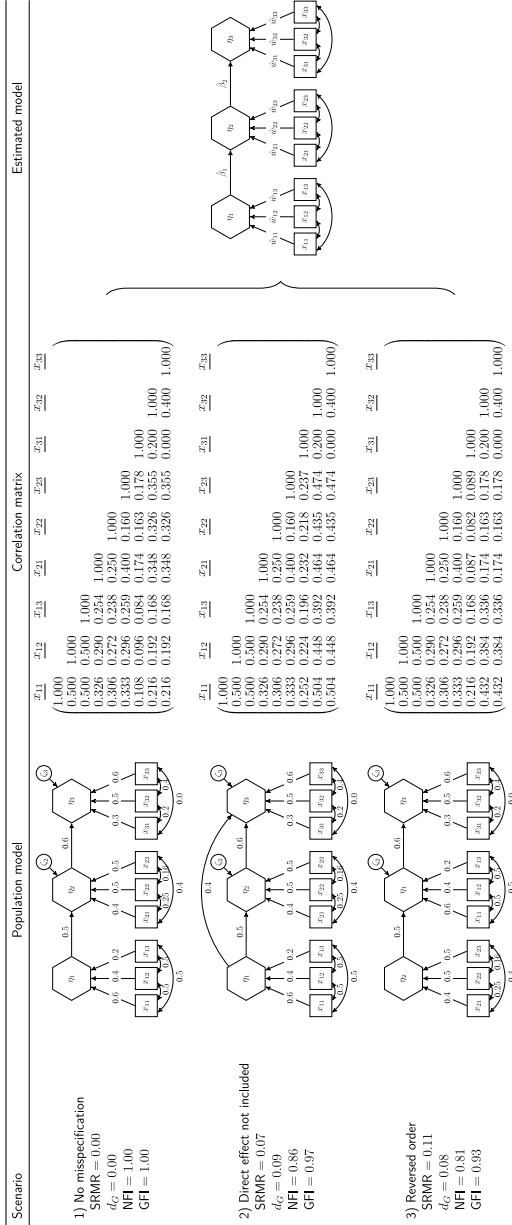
| Scenario | Population model | Correlation matrix | Estimated model |
|---|---|---|---|
| 1) No misspecification SRMR = 0.00 $d_G = 0.00$ NFI = 1.00 GFI = 1.00 | | | |
| 2) Direct effect not included SRMR = 0.07 $d_G = 0.09$ NFI = 0.86 GFI = 0.97 | | | |
| 3) Reversed order SRMR = 0.11 $d_G = 0.08$ NFI = 0.81 GFI = 0.93 | | | |

Scenario 1 population model: $\eta_1$, $\eta_2$, $\eta_3$, $\zeta_2$, $\zeta_3$, 0.5, 0.6, 0.6, 0.4, 0.2, 0.4, 0.5, 0.5, 0.3, 0.5, 0.6, $x_{11}$, $x_{12}$, $x_{13}$, $x_{21}$, $x_{22}$, $x_{23}$, $x_{31}$, $x_{32}$, $x_{33}$, 0.5, 0.5, 0.5, 0.25, 0.16, 0.4, 0.2, 0.4, 0.0

| | $x_{11}$ | $x_{12}$ | $x_{13}$ | $x_{21}$ | $x_{22}$ | $x_{23}$ | $x_{31}$ | $x_{32}$ | $x_{33}$ |
|---|---|---|---|---|---|---|---|---|---|
| | 1.000 | | | | | | | | |
| | 0.500 | 1.000 | | | | | | | |
| | 0.500 | 0.500 | 1.000 | | | | | | |
| | 0.326 | 0.290 | 0.254 | 1.000 | | | | | |
| | 0.306 | 0.272 | 0.238 | 0.250 | 1.000 | | | | |
| | 0.333 | 0.296 | 0.259 | 0.400 | 0.160 | 1.000 | | | |
| | 0.108 | 0.096 | 0.084 | 0.174 | 0.163 | 0.178 | 1.000 | | |
| | 0.216 | 0.192 | 0.168 | 0.348 | 0.326 | 0.355 | 0.200 | 1.000 | |
| | 0.216 | 0.192 | 0.168 | 0.348 | 0.326 | 0.355 | 0.000 | 0.400 | 1.000 |

Scenario 2 population model: $\eta_1$, $\eta_2$, $\eta_3$, $\zeta_2$, $\zeta_3$, 0.4, 0.5, 0.6, 0.6, 0.4, 0.2, 0.4, 0.5, 0.5, 0.3, 0.5, 0.6, 0.5, 0.5, 0.5, 0.25, 0.16, 0.4, 0.2, 0.4, 0.0

| | $x_{11}$ | $x_{12}$ | $x_{13}$ | $x_{21}$ | $x_{22}$ | $x_{23}$ | $x_{31}$ | $x_{32}$ | $x_{33}$ |
|---|---|---|---|---|---|---|---|---|---|
| | 1.000 | | | | | | | | |
| | 0.500 | 1.000 | | | | | | | |
| | 0.500 | 0.500 | 1.000 | | | | | | |
| | 0.326 | 0.290 | 0.254 | 1.000 | | | | | |
| | 0.306 | 0.272 | 0.238 | 0.250 | 1.000 | | | | |
| | 0.333 | 0.296 | 0.259 | 0.400 | 0.160 | 1.000 | | | |
| | 0.252 | 0.224 | 0.196 | 0.232 | 0.218 | 0.237 | 1.000 | | |
| | 0.504 | 0.448 | 0.392 | 0.464 | 0.435 | 0.474 | 0.200 | 1.000 | |
| | 0.504 | 0.448 | 0.392 | 0.464 | 0.435 | 0.474 | 0.000 | 0.400 | 1.000 |

Scenario 3 population model: $\eta_2$, $\eta_1$, $\eta_3$, $\zeta_2$, $\zeta_3$, 0.5, 0.6, 0.4, 0.5, 0.5, 0.6, 0.4, 0.2, 0.3, 0.5, 0.6, $x_{21}$, $x_{22}$, $x_{23}$, $x_{11}$, $x_{12}$, $x_{13}$, $x_{31}$, $x_{32}$, $x_{33}$, 0.25, 0.16, 0.4, 0.5, 0.5, 0.5, 0.2, 0.4, 0.0

| | $x_{11}$ | $x_{12}$ | $x_{13}$ | $x_{21}$ | $x_{22}$ | $x_{23}$ | $x_{31}$ | $x_{32}$ | $x_{33}$ |
|---|---|---|---|---|---|---|---|---|---|
| | 1.000 | | | | | | | | |
| | 0.500 | 1.000 | | | | | | | |
| | 0.500 | 0.500 | 1.000 | | | | | | |
| | 0.326 | 0.290 | 0.254 | 1.000 | | | | | |
| | 0.306 | 0.272 | 0.238 | 0.250 | 1.000 | | | | |
| | 0.333 | 0.296 | 0.259 | 0.400 | 0.160 | 1.000 | | | |
| | 0.216 | 0.192 | 0.168 | 0.087 | 0.082 | 0.089 | 1.000 | | |
| | 0.432 | 0.384 | 0.336 | 0.174 | 0.163 | 0.178 | 0.200 | 1.000 | |
| | 0.432 | 0.384 | 0.336 | 0.174 | 0.163 | 0.178 | 0.000 | 0.400 | 1.000 |

Estimated model: $\eta_1$, $\eta_2$, $\eta_3$, $\beta_1$, $\beta_2$, $\hat{w}_{11}$, $\hat{w}_{12}$, $\hat{w}_{13}$, $\hat{w}_{21}$, $\hat{w}_{22}$, $\hat{w}_{23}$, $\hat{w}_{31}$, $\hat{w}_{32}$, $\hat{w}_{33}$, $x_{11}$, $x_{12}$, $x_{13}$, $x_{21}$, $x_{22}$, $x_{23}$, $x_{31}$, $x_{32}$, $x_{33}$